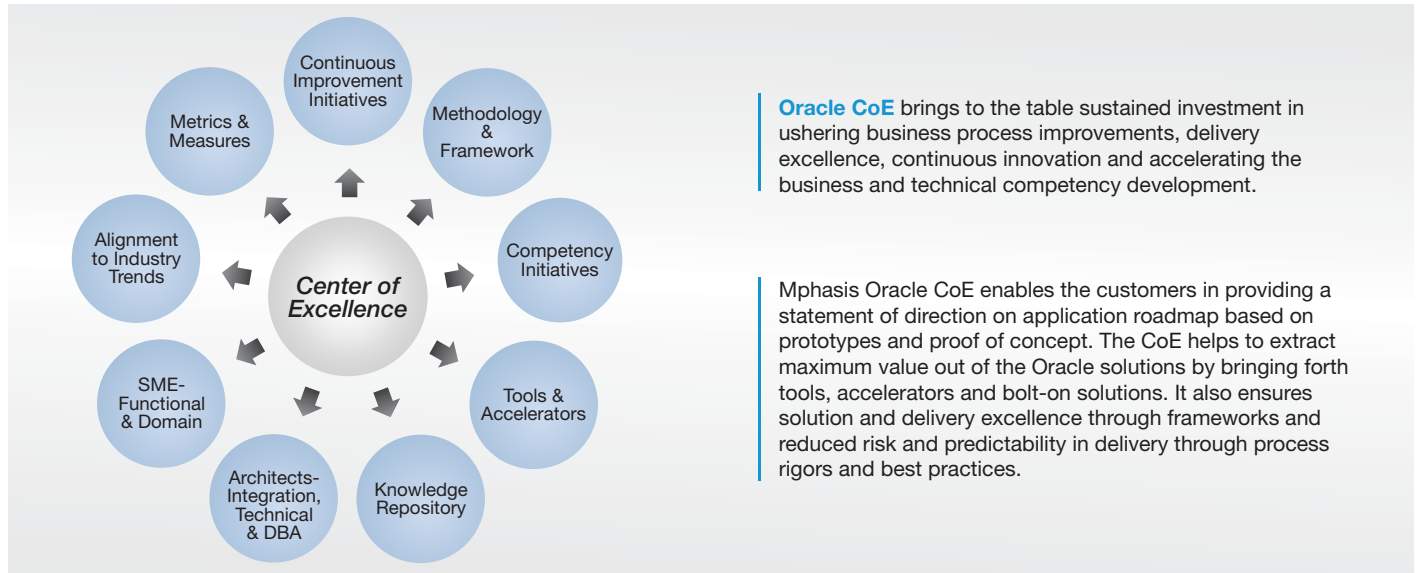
Continuous Improvement Initiatives

Methodology & Framework

Competency Initiatives

Tools & Accelerators

Knowledge Repository

Architects-Integration, Technical & DBA

SME-Functional & Domain

Alignment to Industry Trends

Metrics & Measures

Center of Excellence

Oracle CoE brings to the table sustained investment in ushering business process improvements, delivery excellence, continuous innovation and accelerating the business and technical competency development.

Mphasis Oracle CoE enables the customers in providing a statement of direction on application roadmap based on prototypes and proof of concept. The CoE helps to extract maximum value out of the Oracle solutions by bringing forth tools, accelerators and bolt-on solutions. It also ensures solution and delivery excellence through frameworks and reduced risk and predictability in delivery through process rigors and best practices.